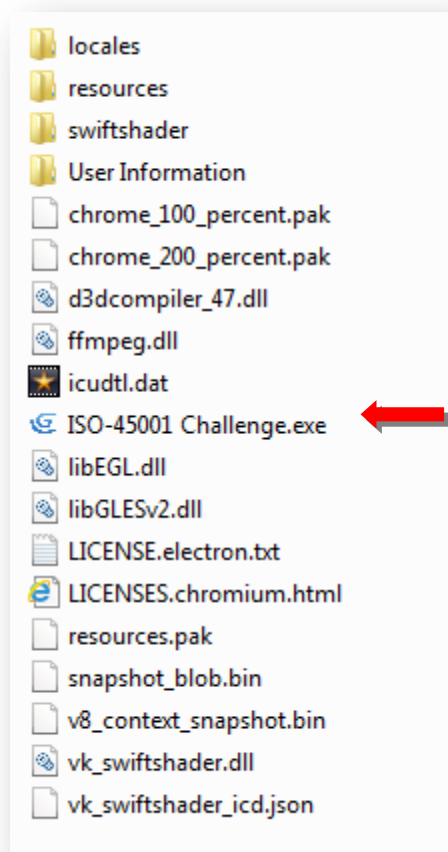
locales
resources
swiftshader
User Information
chrome_100_percent.pak
chrome_200_percent.pak
d3dcompiler_47.dll
ffmpeg.dll
icudtl.dat
ISO-45001 Challenge.exe
libEGL.dll
libGLESv2.dll
LICENSE.electron.txt
LICENSES.chromium.html
resources.pak
snapshot_blob.bin
v8_context_snapshot.bin
vk_swiftshader.dll
vk_swiftshader_icd.json